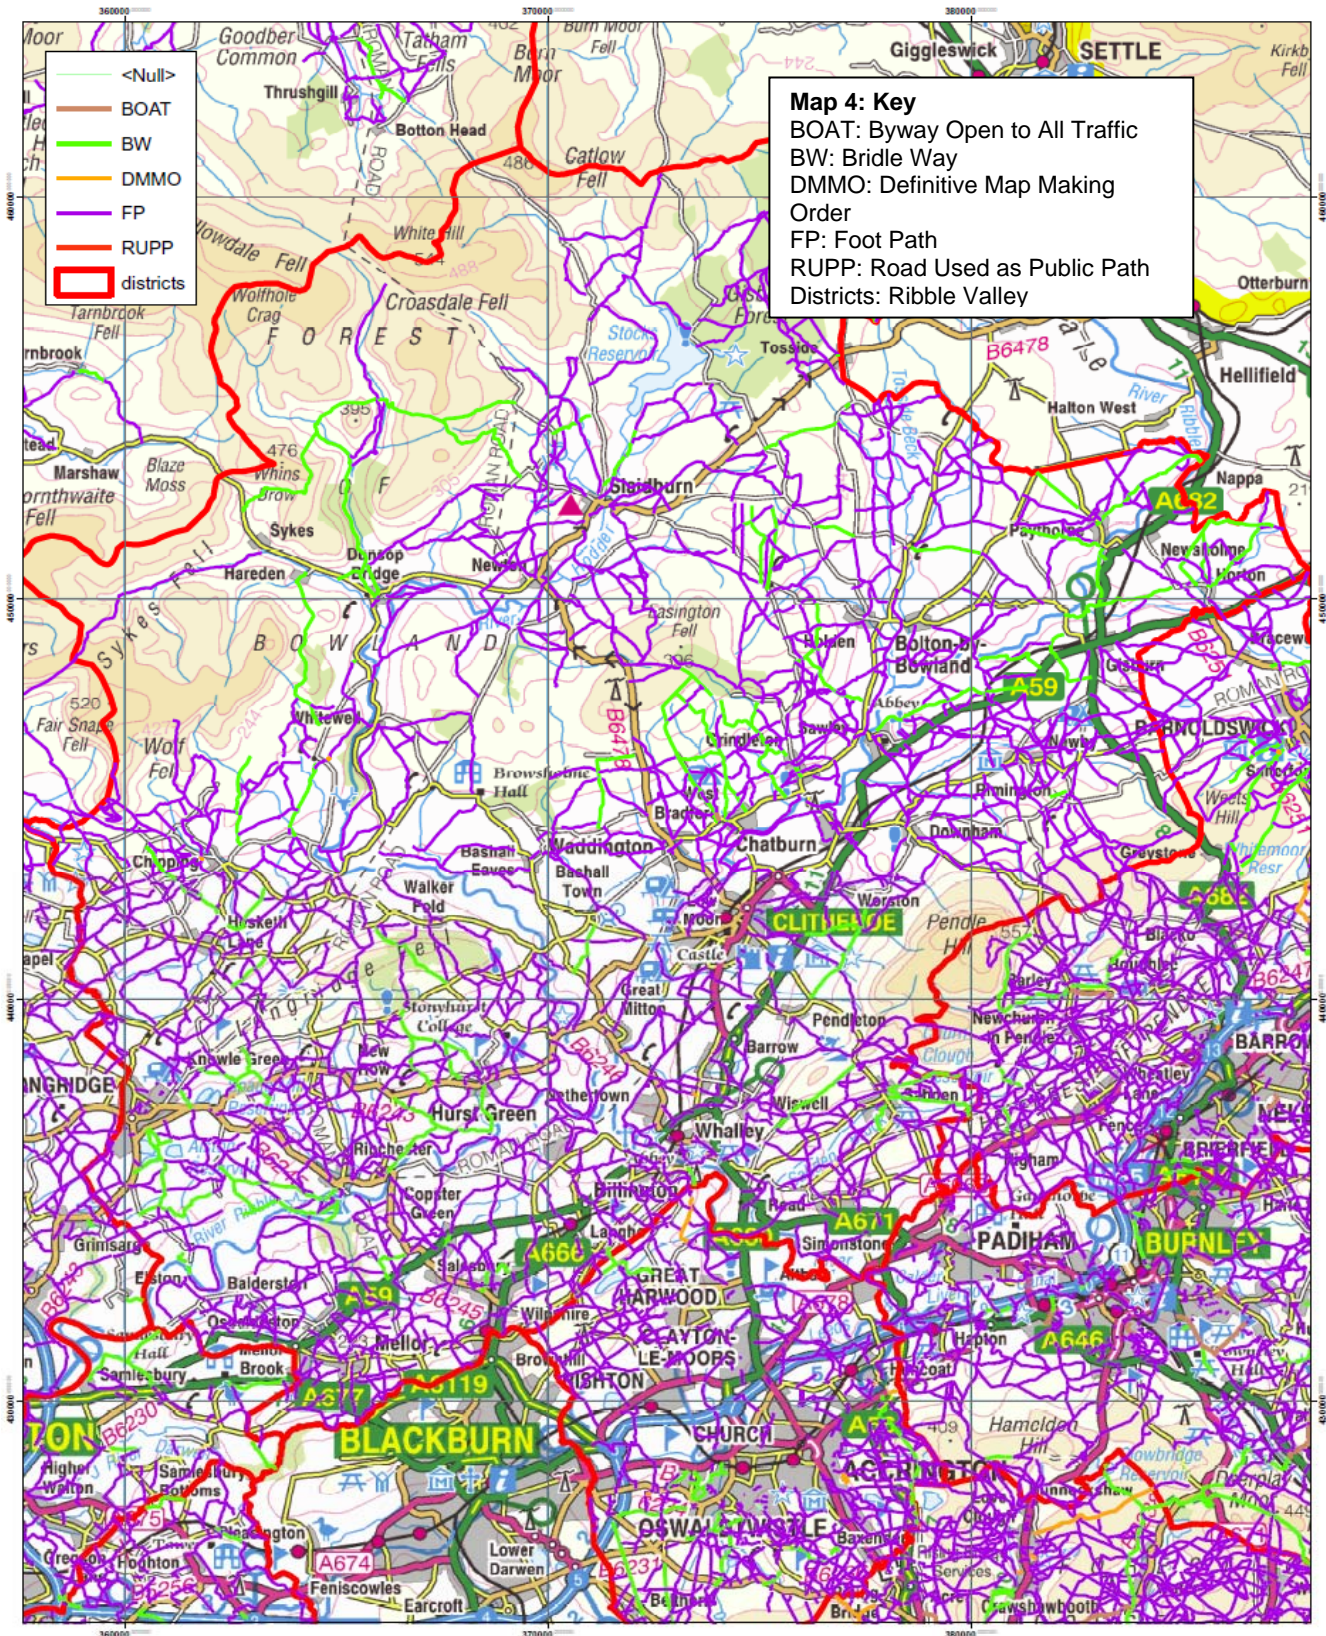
<Null>
BOAT
BW
DMMO
FP
RUPP
districts

Map 4: Key
BOAT: Byway Open to All Traffic
BW: Bridle Way
DMMO: Definitive Map Making Order
FP: Foot Path
RUPP: Road Used as Public Path
Districts: Ribble Valley

360000
370000
380000

Goodber Common
Tatham Fells
Burn Moor
Giggleswick
SETTLE
Thrushgill
Botton Head
Catlow Fell
White Hill
Croasdale Fell
Wolfhole Crag
F O R E S T
Stocks Reservoir
Tosside
B6478
Halton West
Hellifield
Whins Brow
Marshaw
Blaze Moss
Slaidburn
Nappa
A682
Sykes
Dunsop Bridge
Hareden
Newton
Paythorne
Newsholme
Horton
B O W L A N D
Easington Fell
Holden
Bolton-by-Bowland
A59
Gisburn
Whitewell
Fair Snape Fell
Wolf Fell
Browsholme Hall
Grindleton
Sawley
BARNOLDSWICK
Waddington
Chatburn
Bashall Eaves
Bashall Town
Downham
Chipping
Walker Fold
Worston
CLITHEROE
Pendle Hill
Hesketh Lane
Great Mitton
Stonyhurst College
Pendleton
Barrow
Newchurch in Pendle
Knowle Green
Hurst Green
Wiswell
Whalley
Ribchester
Billington
Copster Green
Langho
A671
PADIHAM
BURNLEY
A666
Simonstone
Grimsargh
Elston
Balderstone
GREAT HARWOOD
A59
B6245
Mellor
CLAYTON-LE-MOORS
RISHTON
Samlesbury
A677
A6119
BLACKBURN
CHURCH
ACCRINGTON
Hapton
A646
Hambledon Hill
Higher Walton
Samlesbury Bottoms
OSWALDTWISTLE
Hoghton
A674
Feniscowles
Lower Darwen
Earcroft
Crawshawbooth